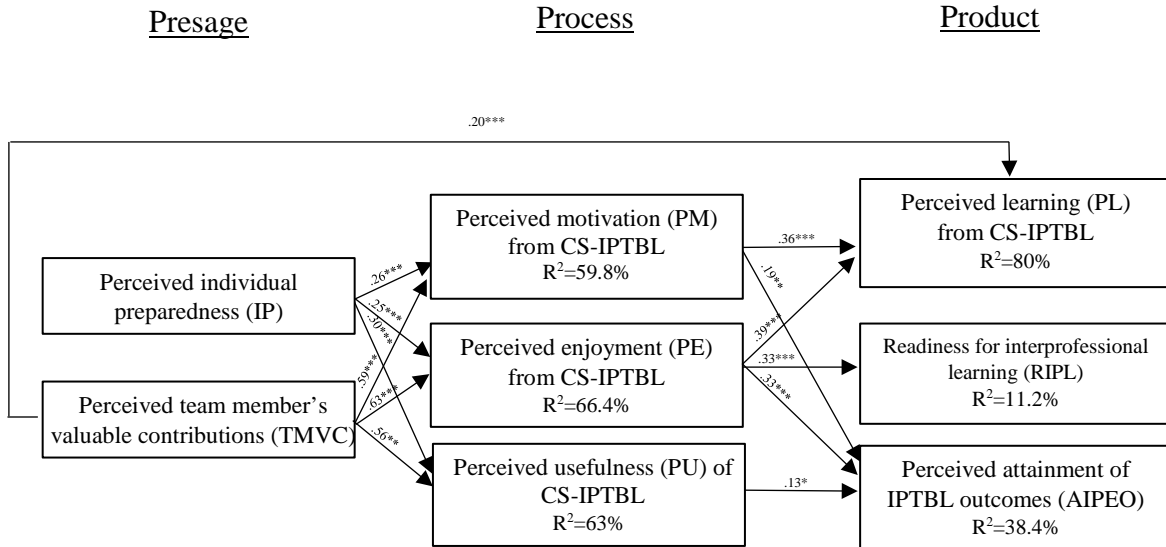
Presage

Process

Product

.20***

Perceived individual preparedness (IP)

Perceived team member's valuable contributions (TMVC)

.26***

.25***

.30***

.59***

.63***

.56**

Perceived motivation (PM) from CS-IPTBL $R^2$=59.8%

Perceived enjoyment (PE) from CS-IPTBL $R^2$=66.4%

Perceived usefulness (PU) of CS-IPTBL $R^2$=63%

.36***

.19**

.39***

.33***

.33***

.13*

Perceived learning (PL) from CS-IPTBL $R^2$=80%

Readiness for interprofessional learning (RIPL) $R^2$=11.2%

Perceived attainment of IPTBL outcomes (AIPEO) $R^2$=38.4%